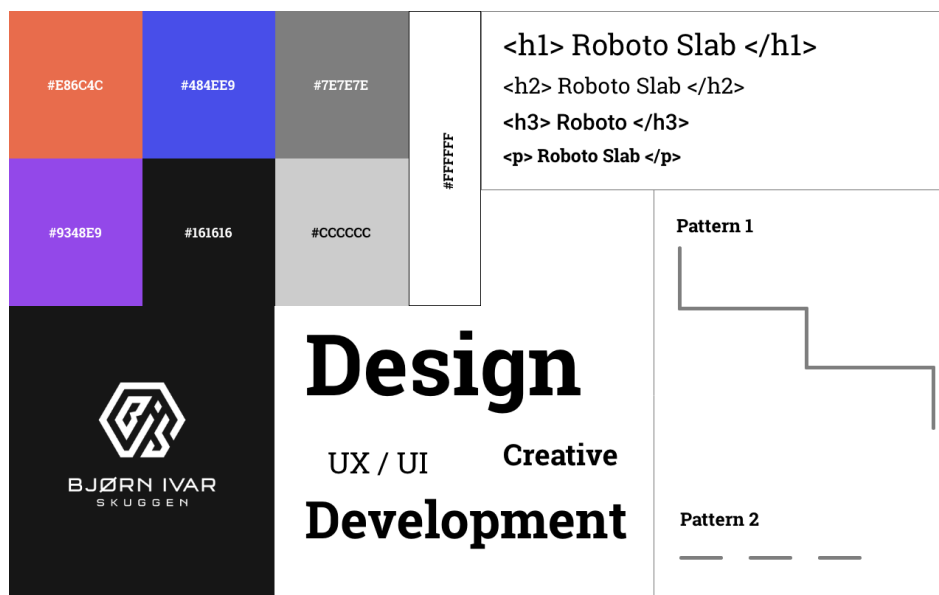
#E86C4C

#484EE9

#7E7E7E

#FFFFFF

<h1> Roboto Slab </h1>

<h2> Roboto Slab </h2>

<h3> Roboto </h3>

<p> Roboto Slab </p>

#9348E9

#161616

#CCCCCC

Pattern 1

BJØRN IVAR
SKUGGEN

Design

UX / UI

Creative

Development

Pattern 2